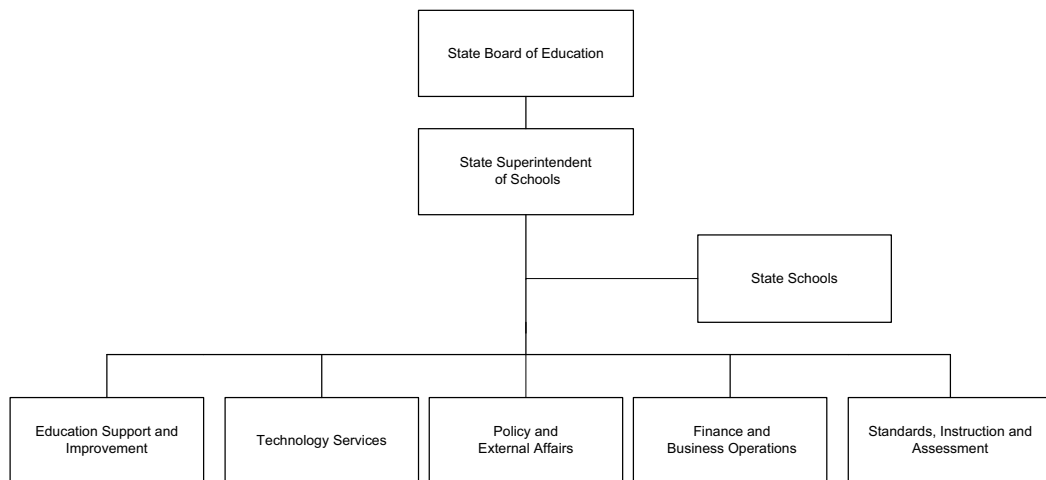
State Board of Education

State Superintendent of Schools

State Schools

Education Support and Improvement

Technology Services

Policy and External Affairs

Finance and Business Operations

Standards, Instruction and Assessment